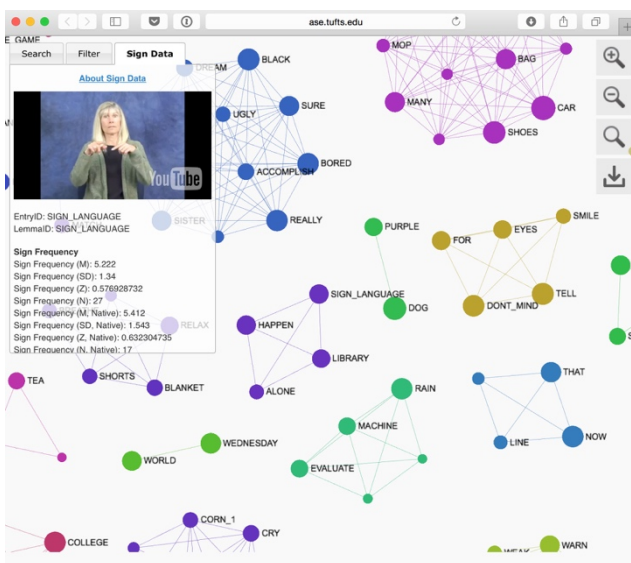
ase.tufts.edu

Search | Filter | Sign Data

About Sign Data

YouTube

EntryID: SIGN_LANGUAGE
LemmaID: SIGN_LANGUAGE

Sign Frequency
Sign Frequency (M): 5.222
Sign Frequency (SD): 1.34
Sign Frequency (Z): 0.576928732
Sign Frequency (N): 27
Sign Frequency (M, Native): 5.412
Sign Frequency (SD, Native): 1.543
Sign Frequency (Z, Native): 0.632304735
Sign Frequency (N, Native): 17

E_GAME
DREAM
BLACK
UGLY
SURE
BORED
ACCOMPLISH
SISTER
REALLY
MOP
BAG
MANY
CAR
SHOES
PURPLE
SMILE
FOR
EYES
SIGN_LANGUAGE
DOG
DONT_MIND
TELL
RELAX
HAPPEN
LIBRARY
ALONE
TEA
SHORTS
BLANKET
RAIN
THAT
MACHINE
LINE
NOW
WEDNESDAY
WORLD
EVALUATE
CORN_1
CRY
COLLEGE
WEAK
WARN